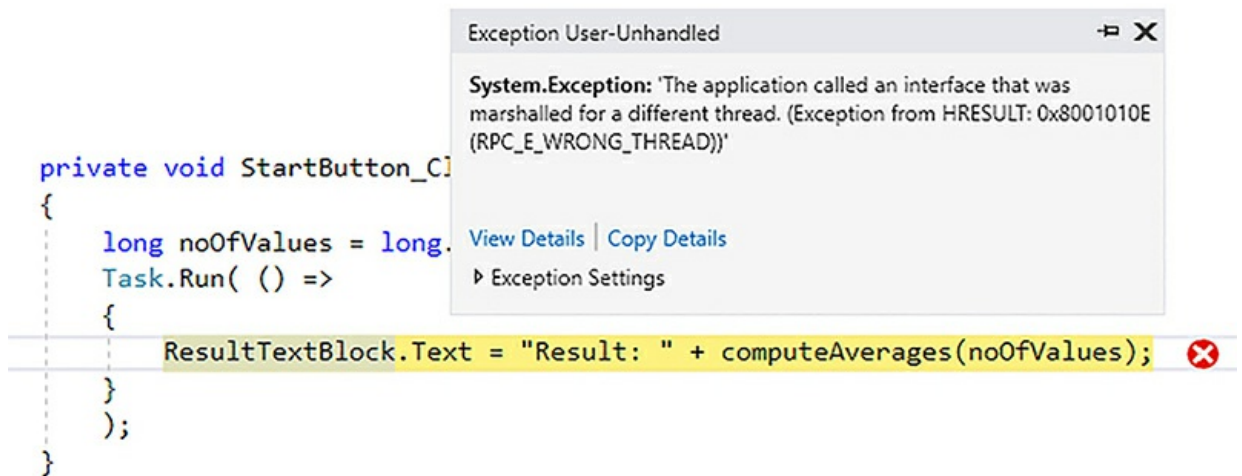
Exception User-Unhandled

System.Exception: 'The application called an interface that was marshalled for a different thread. (Exception from HRESULT: 0x8001010E (RPC_E_WRONG_THREAD))'

View Details | Copy Details

▸ Exception Settings

private void StartButton_Cl
{
long noOfValues = long.
Task.Run( () =>
{
ResultTextBlock.Text = "Result: " + computeAverages(noOfValues);
}
);
}